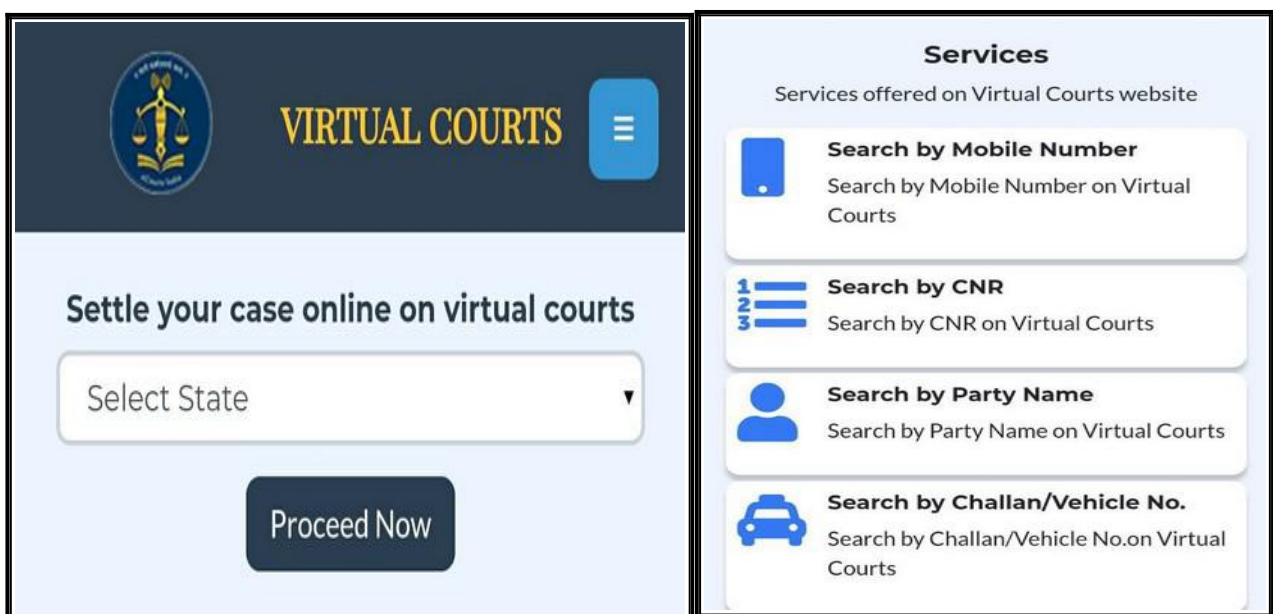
VIRTUAL COURTS

Settle your case online on virtual courts

Select State

Proceed Now

Services

Services offered on Virtual Courts website

Search by Mobile Number

Search by Mobile Number on Virtual Courts

Search by CNR

Search by CNR on Virtual Courts

Search by Party Name

Search by Party Name on Virtual Courts

Search by Challan/Vehicle No.

Search by Challan/Vehicle No.on Virtual Courts